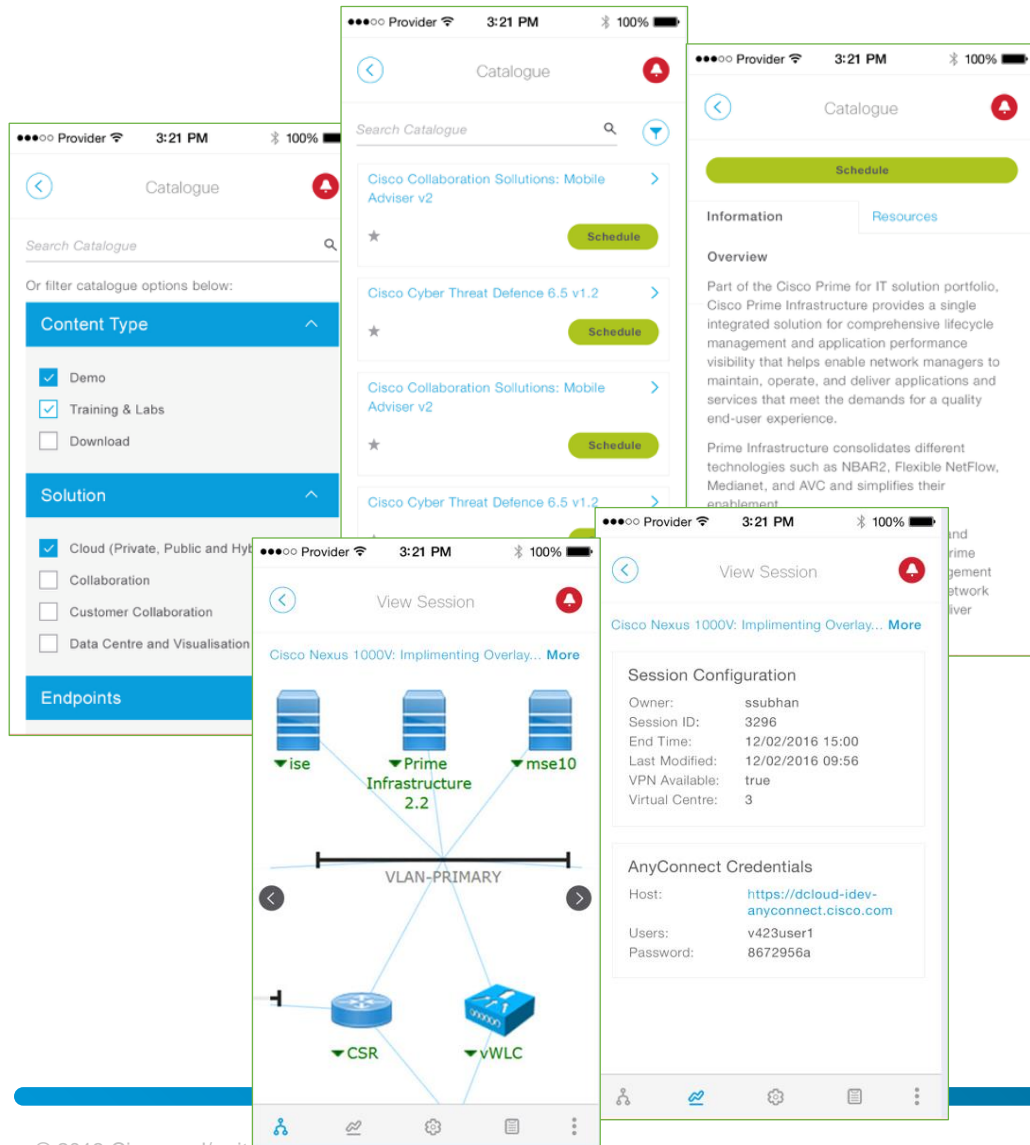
●●●○○ Provider 3:21 PM 100%

Catalogue

Search Catalogue

Cisco Collaboration Solutions: Mobile Adviser v2

Schedule

Cisco Cyber Threat Defence 6.5 v1.2

Schedule

Cisco Collaboration Solutions: Mobile Adviser v2

Schedule

Cisco Cyber Threat Defence 6.5 v1.2

●●●○○ Provider 3:21 PM 100%

Catalogue

Schedule

Information

Resources

Overview

Part of the Cisco Prime for IT solution portfolio, Cisco Prime Infrastructure provides a single integrated solution for comprehensive lifecycle management and application performance visibility that helps enable network managers to maintain, operate, and deliver applications and services that meet the demands for a quality end-user experience.

Prime Infrastructure consolidates different technologies such as NBAR2, Flexible NetFlow, Medianet, and AVC and simplifies their enablement

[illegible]nd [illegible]rime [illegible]gement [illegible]etwork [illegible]liver

●●●○○ Provider 3:21 PM 100%

Catalogue

Search Catalogue

Or filter catalogue options below:

Content Type

Demo

Training & Labs

Download

Solution

Cloud (Private, Public and Hyb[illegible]

Collaboration

Customer Collaboration

Data Centre and Visualisation

Endpoints

●●●○○ Provider 3:21 PM 100%

View Session

Cisco Nexus 1000V: Implimenting Overlay... More

ise

Prime Infrastructure 2.2

mse10

VLAN-PRIMARY

CSR

vWLC

●●●○○ Provider 3:21 PM 100%

View Session

Cisco Nexus 1000V: Implimenting Overlay... More

Session Configuration

| | |
|---|---|
| Owner: | ssubhan |
| Session ID: | 3296 |
| End Time: | 12/02/2016 15:00 |
| Last Modified: | 12/02/2016 09:56 |
| VPN Available: | true |
| Virtual Centre: | 3 |

AnyConnect Credentials

| | |
|---|---|
| Host: | https://dcloud-idev-anyconnect.cisco.com |
| Users: | v423user1 |
| Password: | 8672956a |

© 2016 Cisco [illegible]